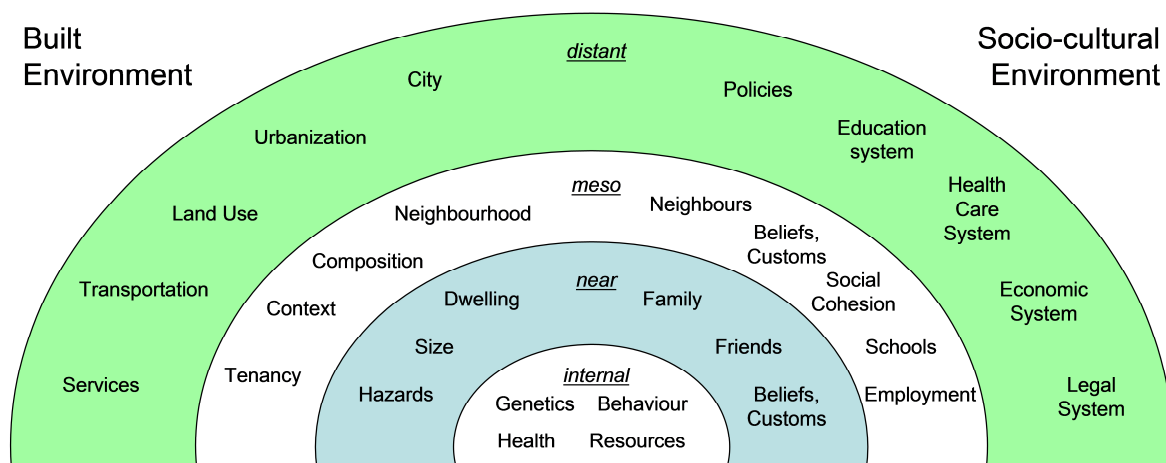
Built Environment

Socio-cultural Environment

distant

City

Policies

Urbanization

Education system

Land Use

Health Care System

Transportation

Economic System

Services

Legal System

meso

Neighbourhood

Neighbours

Beliefs, Customs

Composition

Social Cohesion

Context

Schools

Tenancy

Employment

near

Dwelling

Family

Size

Friends

Hazards

Beliefs, Customs

internal

Genetics

Behaviour

Health

Resources